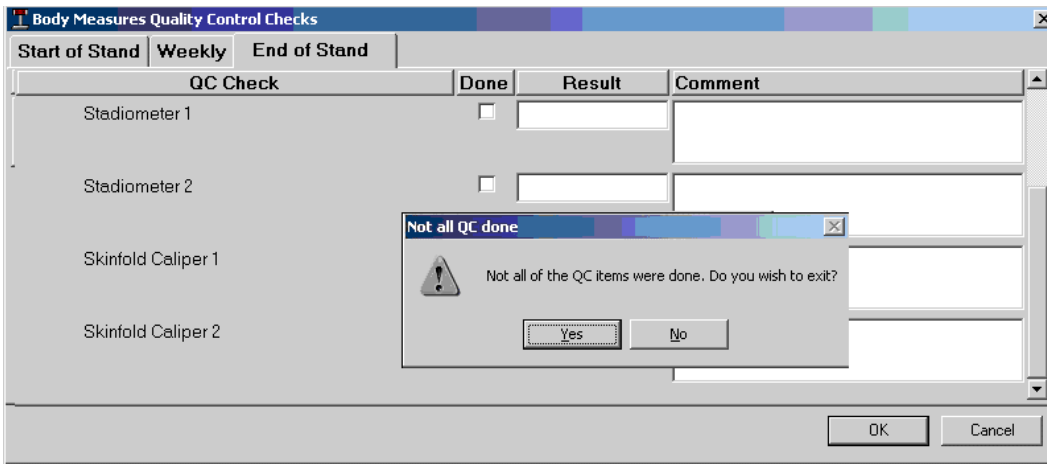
Body Measures Quality Control Checks

Start of Stand | Weekly | End of Stand

| QC Check | Done | Result | Comment |
|---|---|---|---|
| Stadiometer 1 | | | |
| Stadiometer 2 | | | |
| Skinfold Caliper 1 | | | |
| Skinfold Caliper 2 | | | |

Not all QC done

Not all of the QC items were done. Do you wish to exit?

Yes No

OK Cancel